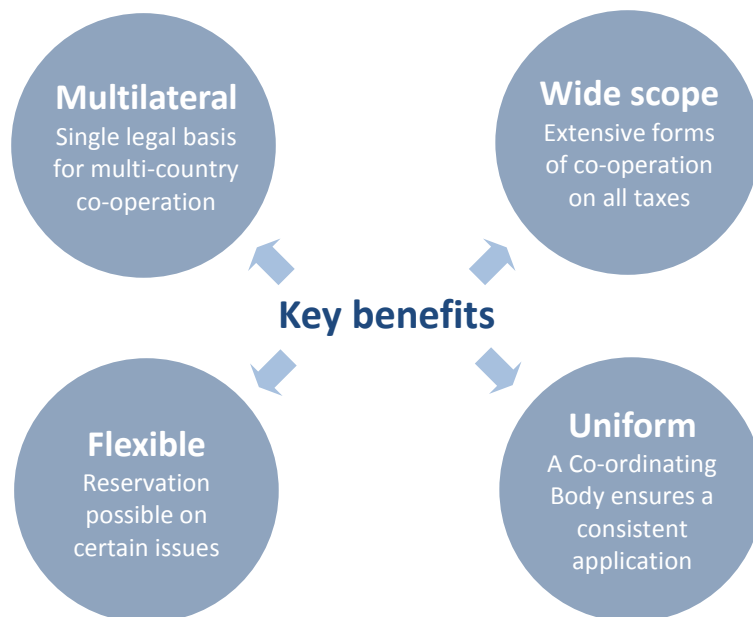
Multilateral
Single legal basis for multi-country co-operation

Wide scope
Extensive forms of co-operation on all taxes

Key benefits

Flexible
Reservation possible on certain issues

Uniform
A Co-ordinating Body ensures a consistent application